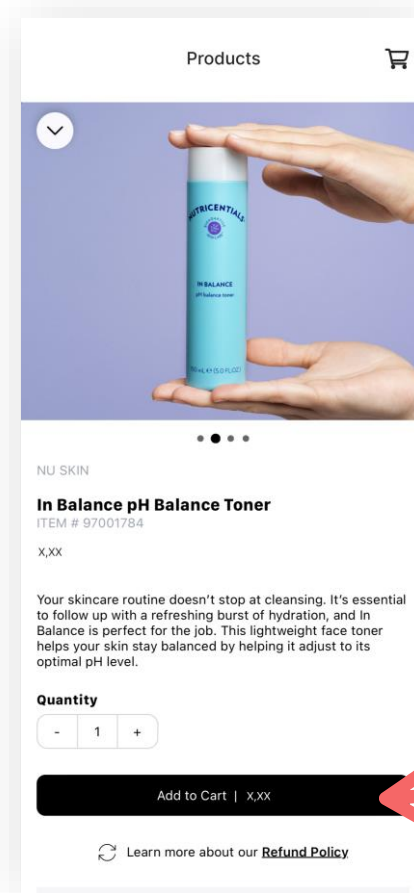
Products

NUTRICENTIALS

IN BALANCE
pH balance toner

NU SKIN

In Balance pH Balance Toner
ITEM # 97001784

X,XX

Your skincare routine doesn't stop at cleansing. It's essential to follow up with a refreshing burst of hydration, and In Balance is perfect for the job. This lightweight face toner helps your skin stay balanced by helping it adjust to its optimal pH level.

Quantity

- 1 +

Add to Cart | X,XX

Learn more about our Refund Policy